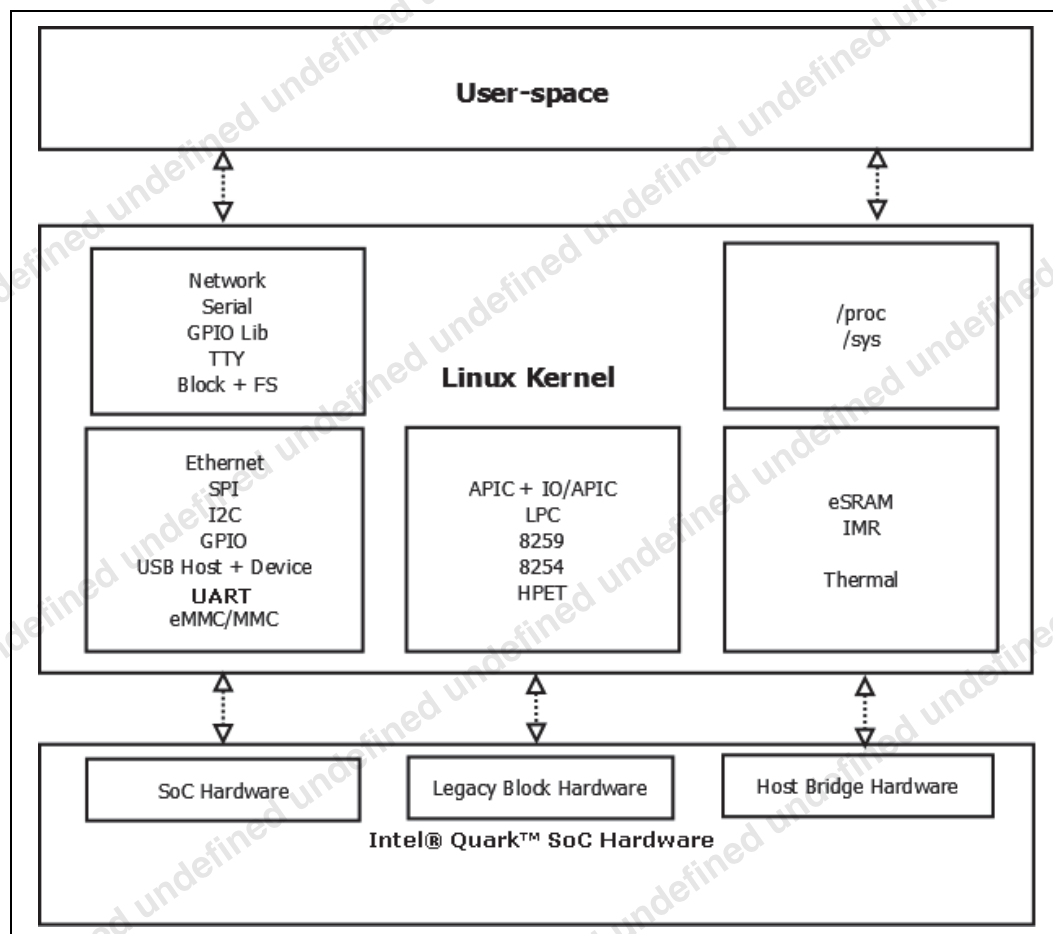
User-space

Network
Serial
GPIO Lib
TTY
Block + FS

Linux Kernel

/proc
/sys

Ethernet
SPI
I2C
GPIO
USB Host + Device
UART
eMMC/MMC

APIC + IO/APIC
LPC
8259
8254
HPET

eSRAM
IMR

Thermal

SoC Hardware

Legacy Block Hardware

Host Bridge Hardware

Intel® Quark™ SoC Hardware

undefined undefined undefined undefined undefined undefined undefined undefined undefined undefined undefined undefined undefined undefined undefined undefined undefined undefined undefined undefined